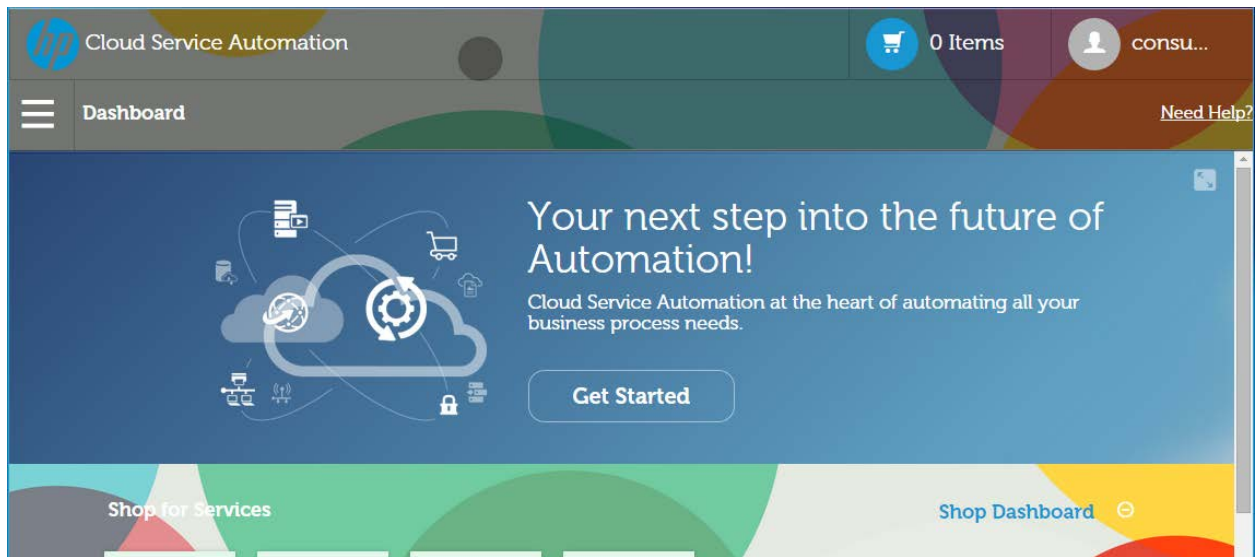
hp Cloud Service Automation

0 Items

consu...

Dashboard

Need Help?

Your next step into the future of Automation!

Cloud Service Automation at the heart of automating all your business process needs.

Get Started

Shop for Services

Shop Dashboard